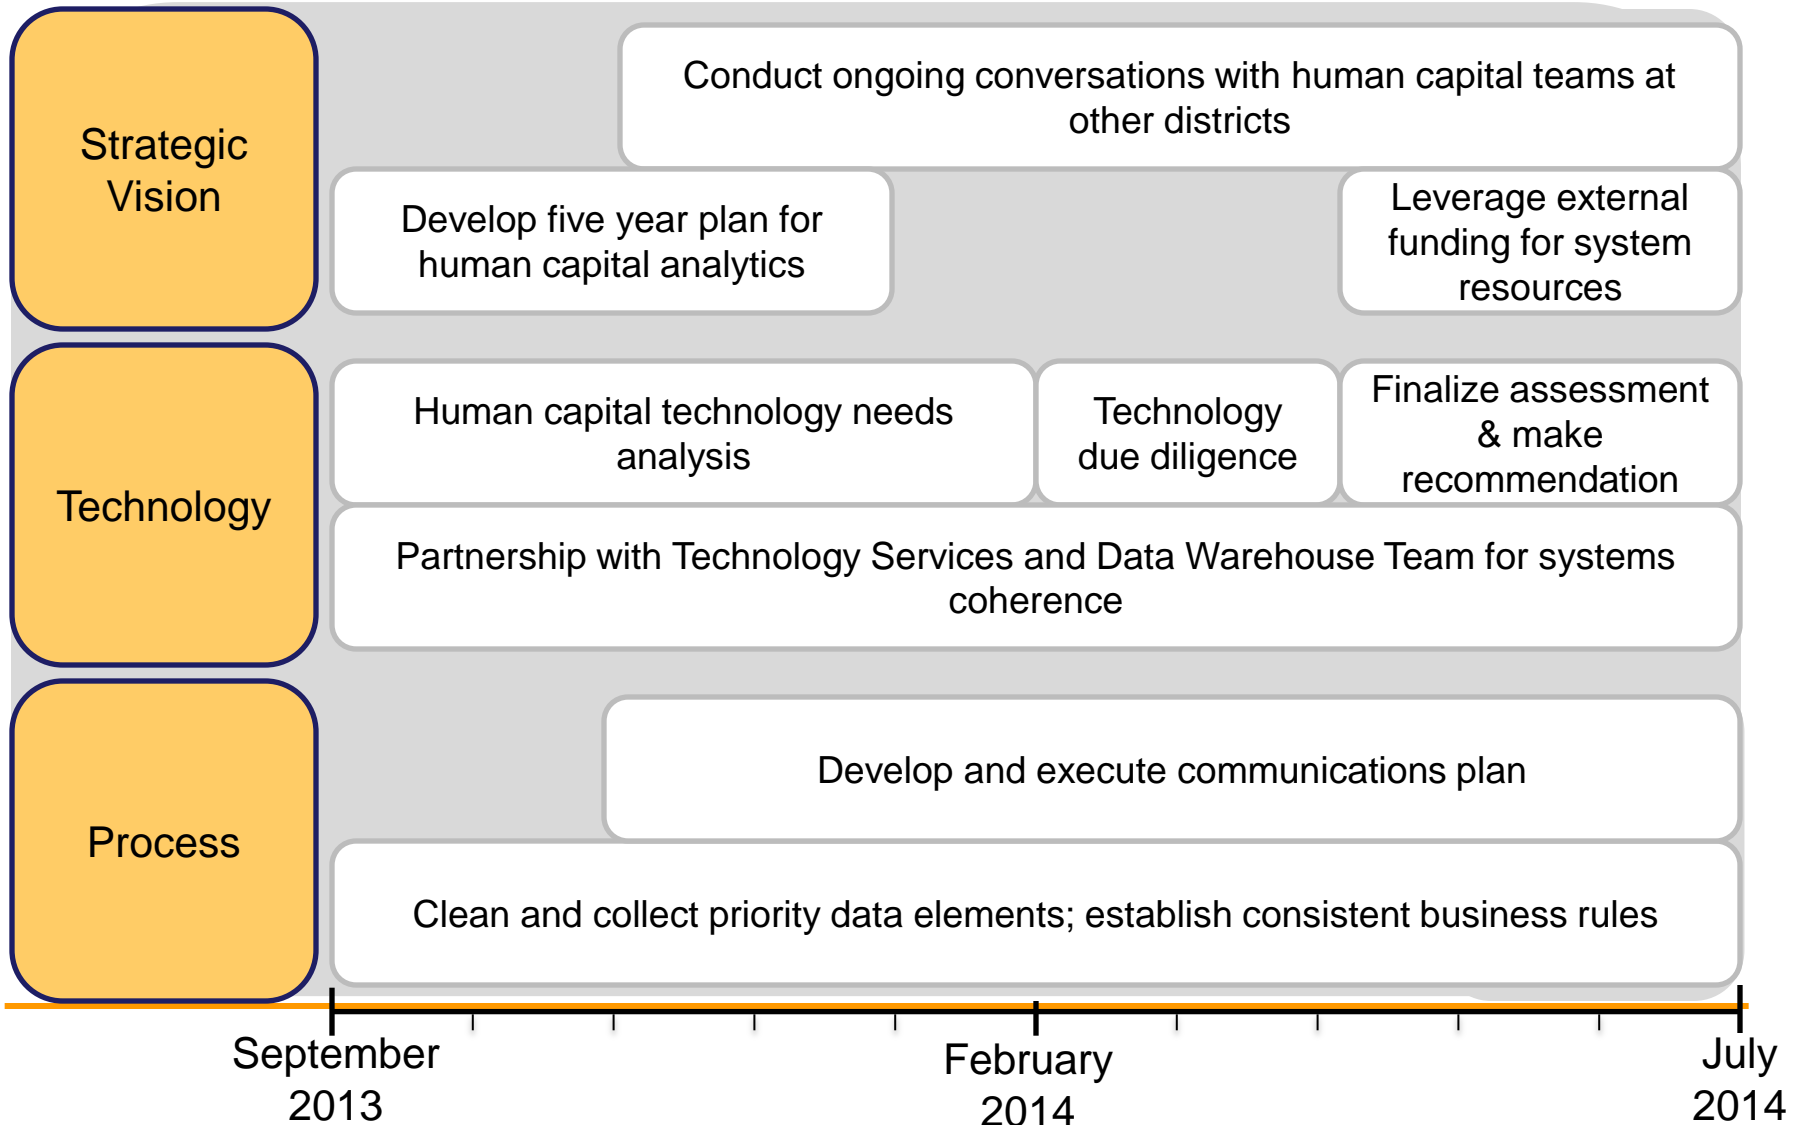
Strategic Vision

Conduct ongoing conversations with human capital teams at other districts

Develop five year plan for human capital analytics

Leverage external funding for system resources

Technology

Human capital technology needs analysis

Technology due diligence

Finalize assessment & make recommendation

Partnership with Technology Services and Data Warehouse Team for systems coherence

Process

Develop and execute communications plan

Clean and collect priority data elements; establish consistent business rules

September 2013

February 2014

July 2014